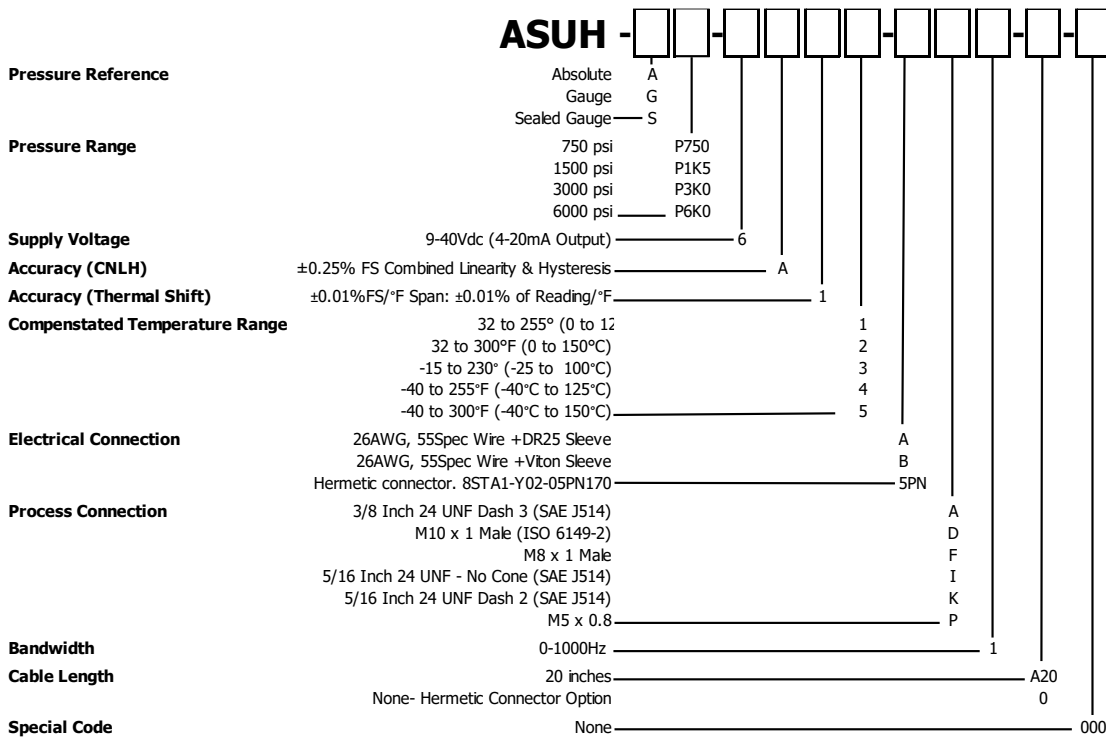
ASUH - - - - - -

| | | |
|---|---|---|
| **Pressure Reference** | Absolute | A |
| | Gauge | G |
| | Sealed Gauge | S |
| **Pressure Range** | 750 psi | P750 |
| | 1500 psi | P1K5 |
| | 3000 psi | P3K0 |
| | 6000 psi | P6K0 |
| **Supply Voltage** | 9-40Vdc (4-20mA Output) | 6 |
| **Accuracy (CNLH)** | ±0.25% FS Combined Linearity & Hysteresis | A |
| **Accuracy (Thermal Shift)** | ±0.01%FS/°F Span: ±0.01% of Reading/°F | 1 |
| **Compenstated Temperature Range** | 32 to 255° (0 to 12 | 1 |
| | 32 to 300°F (0 to 150°C) | 2 |
| | -15 to 230° (-25 to 100°C) | 3 |
| | -40 to 255°F (-40°C to 125°C) | 4 |
| | -40 to 300°F (-40°C to 150°C) | 5 |
| **Electrical Connection** | 26AWG, 55Spec Wire +DR25 Sleeve | A |
| | 26AWG, 55Spec Wire +Viton Sleeve | B |
| | Hermetic connector. 8STA1-Y02-05PN170 | 5PN |
| **Process Connection** | 3/8 Inch 24 UNF Dash 3 (SAE J514) | A |
| | M10 x 1 Male (ISO 6149-2) | D |
| | M8 x 1 Male | F |
| | 5/16 Inch 24 UNF - No Cone (SAE J514) | I |
| | 5/16 Inch 24 UNF Dash 2 (SAE J514) | K |
| | M5 x 0.8 | P |
| **Bandwidth** | 0-1000Hz | 1 |
| **Cable Length** | 20 inches | A20 |
| | None- Hermetic Connector Option | 0 |
| **Special Code** | None | 000 |